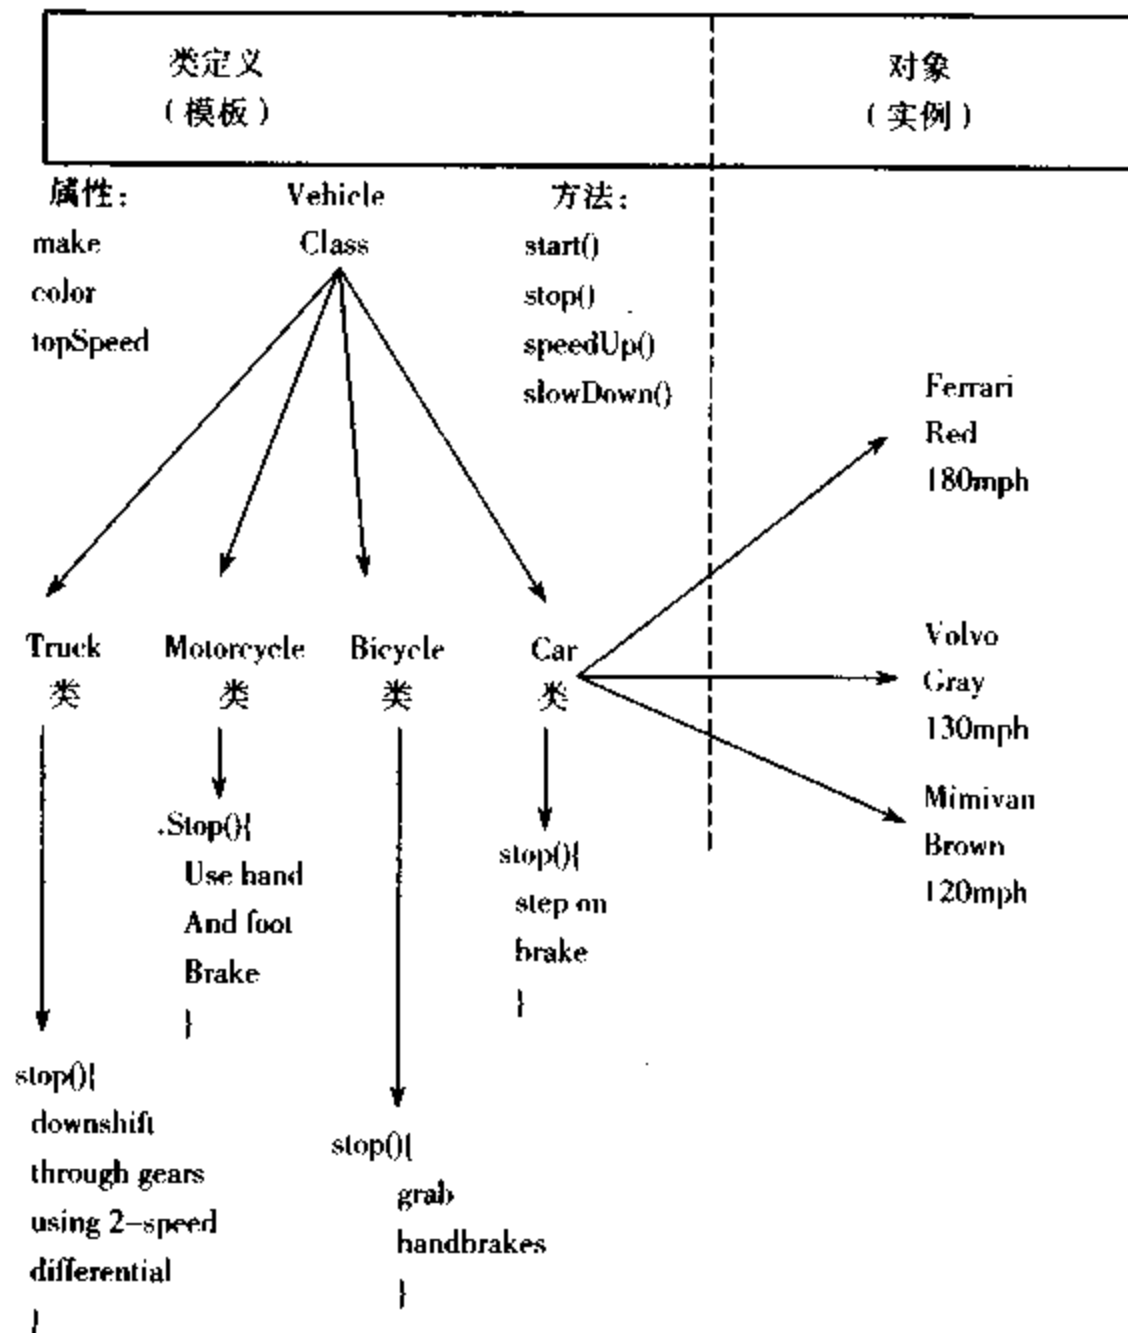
类定义
（模板）

对象
（实例）

属性：
make
color
topSpeed

Vehicle
Class

方法：
start()
stop()
speedUp()
slowDown()

Ferrari
Red
180mph

Truck
类

Motorcycle
类

Bicycle
类

Car
类

Volvo
Gray
130mph

Mimivan
Brown
120mph

.Stop(){
Use hand
And foot
Brake
}

stop(){
step on
brake
}

stop(){
downshift
through gears
using 2–speed
differential
}

stop(){
grab
handbrakes
}